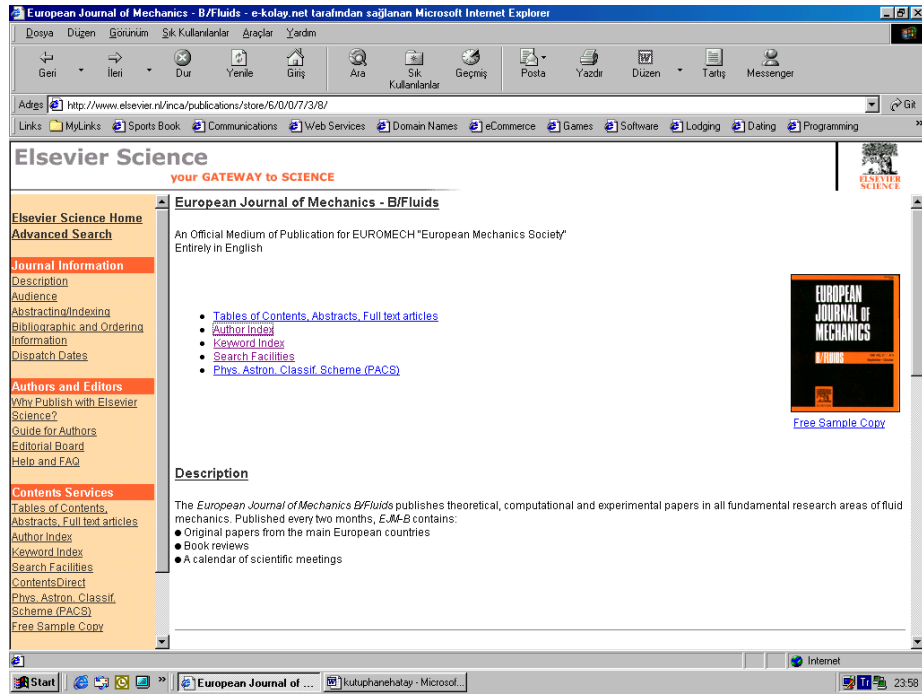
European Journal of Mechanics - B/Fluids - e-kolay.net tarafından sağlanan Microsoft Internet Explorer

Dosya Düzen Görünüm Sık Kullanılanlar Araçlar Yardım

Geri İleri Dur Yenile Giriş Ara Sık Kullanılanlar Geçmiş Posta Yazdır Düzen Tartış Messenger

Adres http://www.elsevier.nl/inca/publications/store/6/0/0/7/3/8/ Git

Links MyLinks Sports Book Communications Web Services Domain Names eCommerce Games Software Lodging Dating Programming

Elsevier Science
your GATEWAY to SCIENCE

ELSEVIER SCIENCE

Elsevier Science Home
Advanced Search

Journal Information
Description
Audience
Abstracting/Indexing
Bibliographic and Ordering Information
Dispatch Dates

Authors and Editors
Why Publish with Elsevier Science?
Guide for Authors
Editorial Board
Help and FAQ

Contents Services
Tables of Contents, Abstracts, Full text articles
Author Index
Keyword Index
Search Facilities
ContentsDirect
Phys. Astron. Classif. Scheme (PACS)
Free Sample Copy

European Journal of Mechanics - B/Fluids

An Official Medium of Publication for EUROMECH "European Mechanics Society"
Entirely in English

- Tables of Contents, Abstracts, Full text articles
- Author Index
- Keyword Index
- Search Facilities
- Phys. Astron. Classif. Scheme (PACS)

EUROPEAN JOURNAL OF MECHANICS B/FLUIDS

Free Sample Copy

Description

The *European Journal of Mechanics B/Fluids* publishes theoretical, computational and experimental papers in all fundamental research areas of fluid mechanics. Published every two months, *EJM-B* contains:
● Original papers from the main European countries
● Book reviews
● A calendar of scientific meetings

Internet

Start European Journal of ... kutuphanehatay - Microsof... Tr 23:58